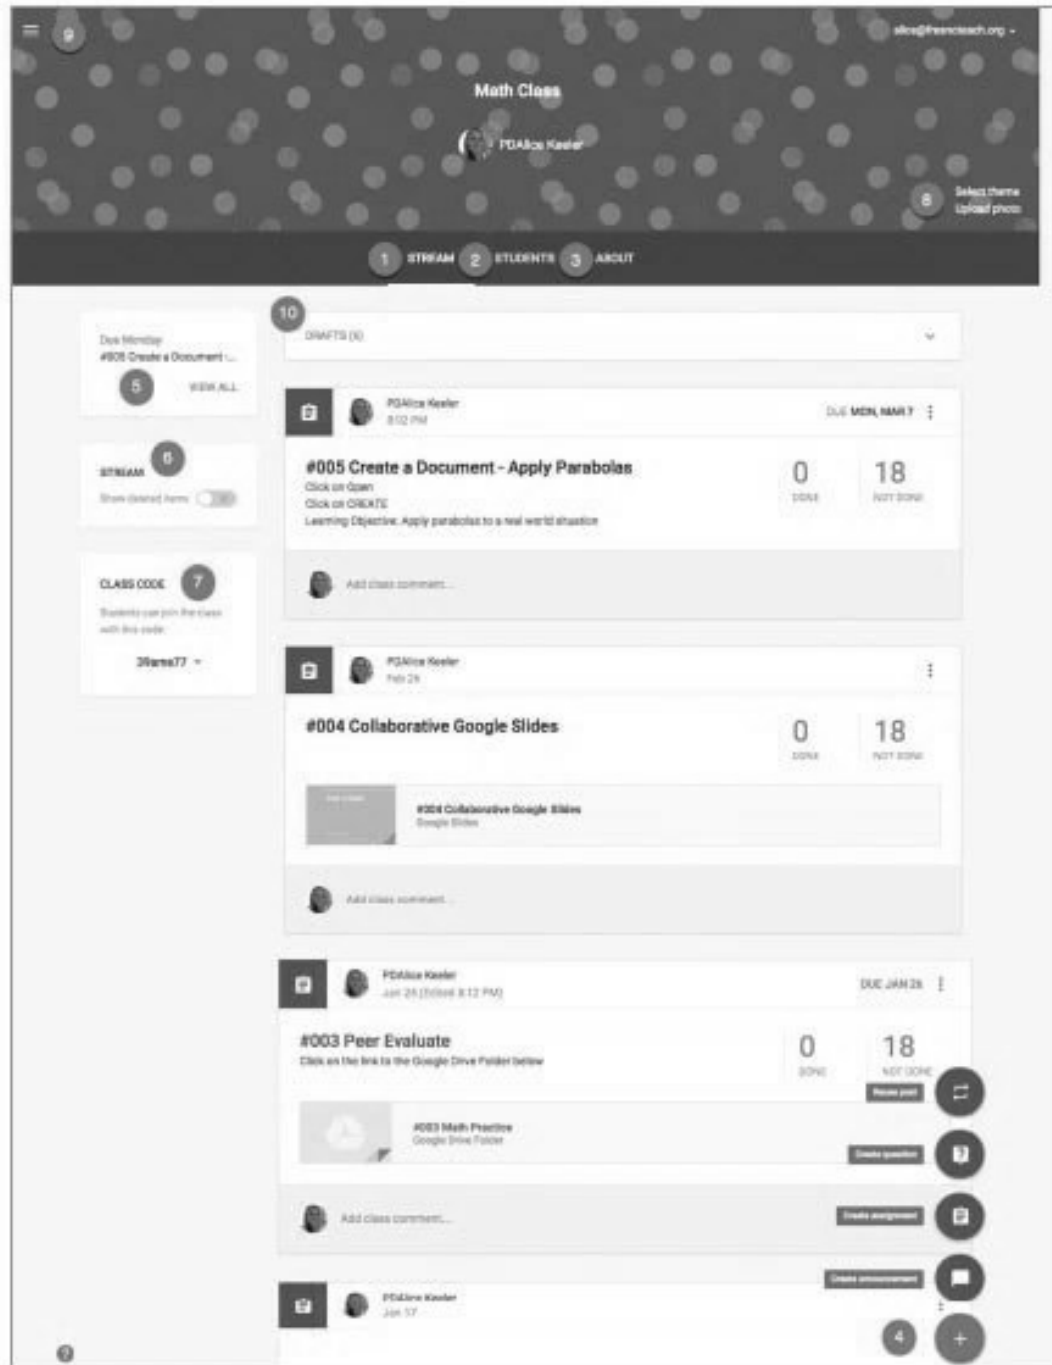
9

alice@fleenteach.org

Math Class

PDAlice Keeler

8 Select theme
Upload photo

1 STREAM 2 STUDENTS 3 ABOUT

Due Monday
#005 Create a Document -...

5 VIEW ALL

STREAM 6
Show deleted items

CLASS CODE 7
Students can join the class with this code

39ama77

10 DRAFTS (8)

PDAlice Keeler
8:02 PM

DUE MON, MAR 7

#005 Create a Document - Apply Parabolas
Click on Open
Click on CREATE
Learning Objective: Apply parabolas to a real world situation

0 DONE
18 NOT DONE

Add class comment...

PDAlice Keeler
Feb 26

#004 Collaborative Google Slides

0 DONE
18 NOT DONE

#004 Collaborative Google Slides
Google Slides

Add class comment...

PDAlice Keeler
Jan 26 (Edited 8:12 PM)

DUE JAN 26

#003 Peer Evaluate
Click on the link to the Google Drive Folder below

0 DONE
18 NOT DONE

Reuse post

#003 Math Practice
Google Drive Folder

Create question

Add class comment...

Create assignment

Create announcement

PDAlice Keeler
Jan 17

4